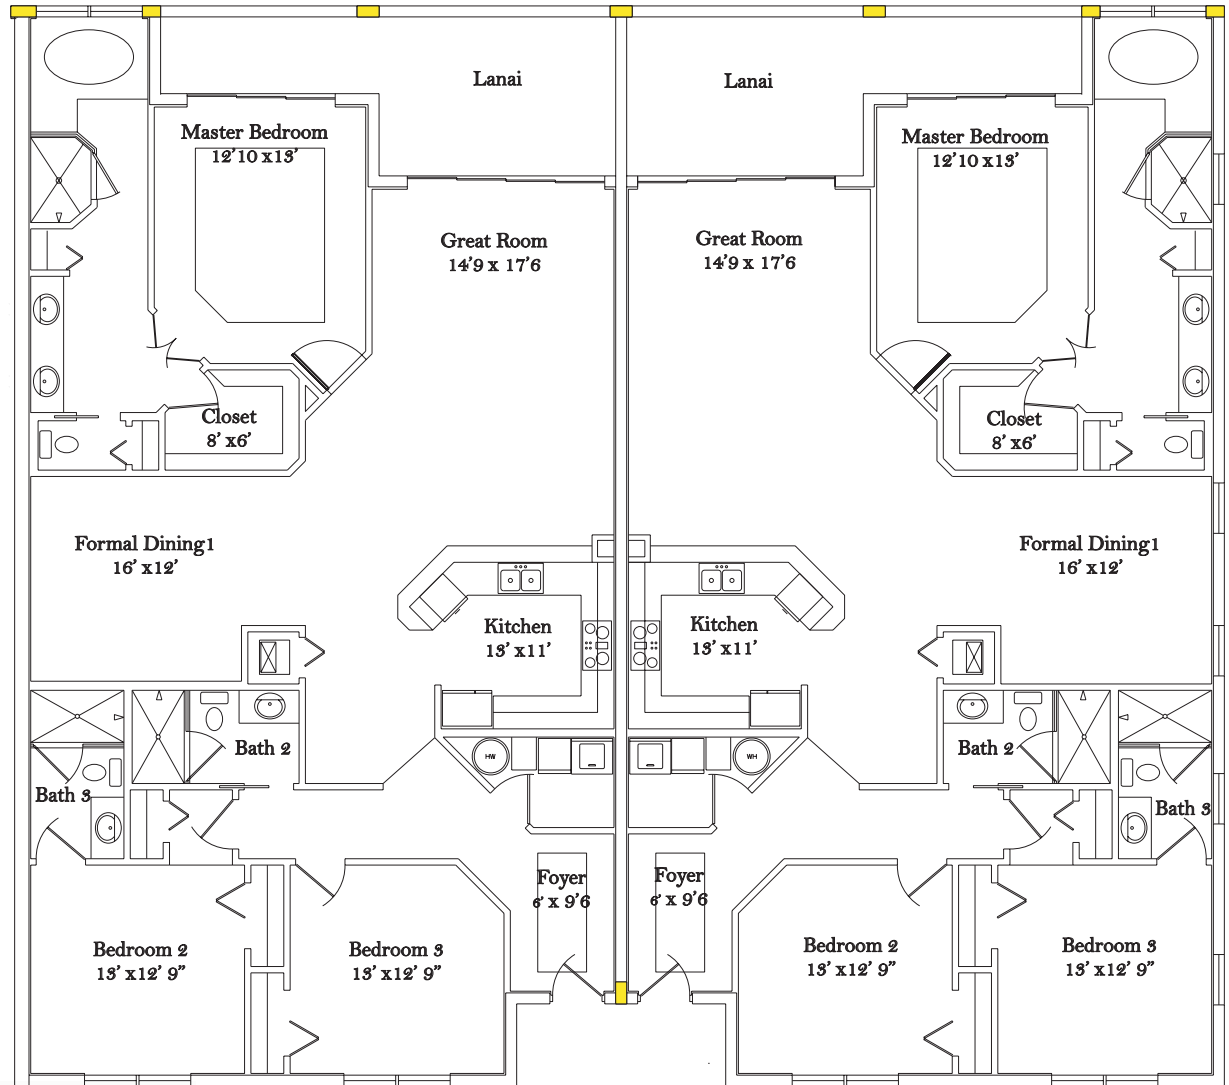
Lanai

Lanai

Master Bedroom
12'10 x13'

Master Bedroom
12'10 x13'

Great Room
14'9 x 17'6

Great Room
14'9 x 17'6

Closet
8' x6'

Closet
8' x6'

Formal Dining1
16' x12'

Formal Dining1
16' x12'

Kitchen
13' x11'

Kitchen
13' x11'

HW

WH

Bath 2

Bath 2

Bath 3

Bath 3

Foyer
6' x 9'6

Foyer
6' x 9'6

Bedroom 2
13' x12' 9"

Bedroom 3
13' x12' 9"

Bedroom 2
13' x12' 9"

Bedroom 3
13' x12' 9"